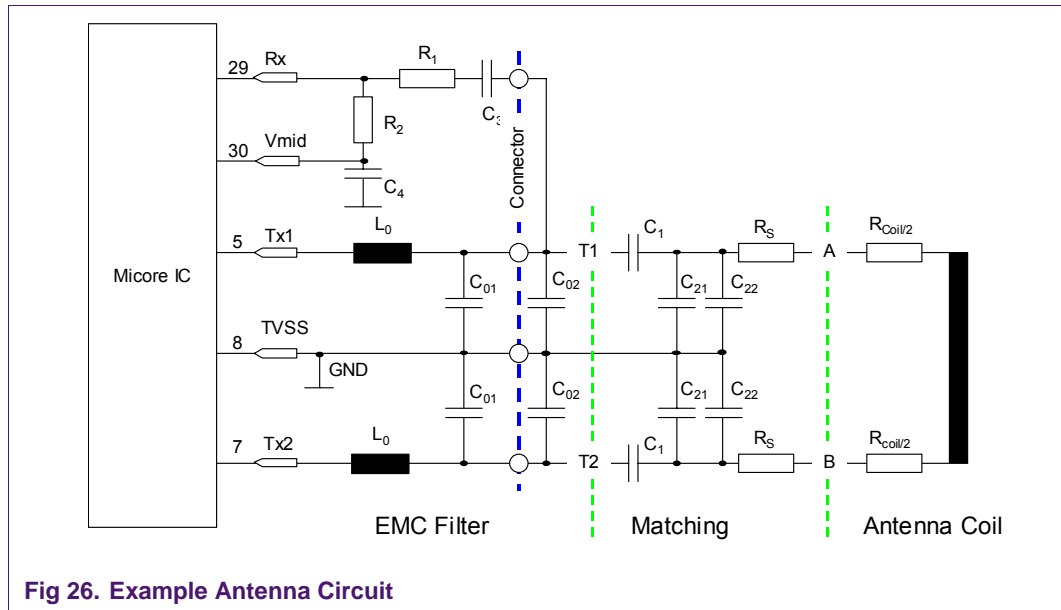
29 Rx
$R_1$
$C_3$
$R_2$
30 Vmid
$C_4$
Connector
Micore IC
5 Tx1
$L_0$
$C_{01}$
$C_{02}$
T1
$C_1$
$R_S$
A
$R_{Coil/2}$
$C_{21}$
$C_{22}$
8 TVSS
GND
$C_{01}$
$C_{02}$
$C_{21}$
$C_{22}$
7 Tx2
$L_0$
T2
$C_1$
$R_S$
B
$R_{coil/2}$
EMC Filter
Matching
Antenna Coil

Fig 26. Example Antenna Circuit